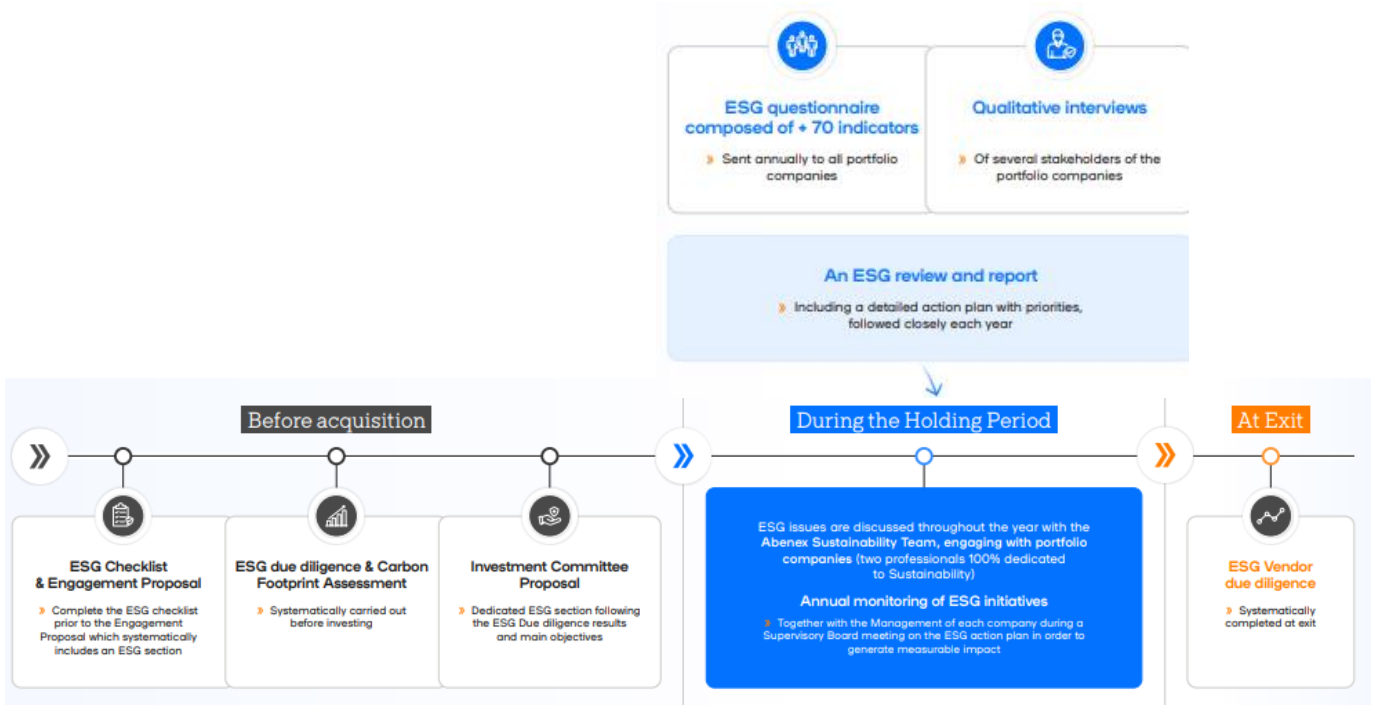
ESG questionnaire composed of + 70 indicators

» Sent annually to all portfolio companies

Qualitative interviews

» Of several stakeholders of the portfolio companies

An ESG review and report

» Including a detailed action plan with priorities, followed closely each year

Before acquisition

During the Holding Period

At Exit

ESG Checklist & Engagement Proposal

» Complete the ESG checklist prior to the Engagement Proposal which systematically includes an ESG section

ESG due diligence & Carbon Footprint Assessment

» Systematically carried out before investing

Investment Committee Proposal

» Dedicated ESG section following the ESG Due diligence results and main objectives

ESG issues are discussed throughout the year with the Abenex Sustainability Team, engaging with portfolio companies (two professionals 100% dedicated to Sustainability)

Annual monitoring of ESG initiatives

» Together with the Management of each company during a Supervisory Board meeting on the ESG action plan in order to generate measurable impact

ESG Vendor due diligence

» Systematically completed at exit